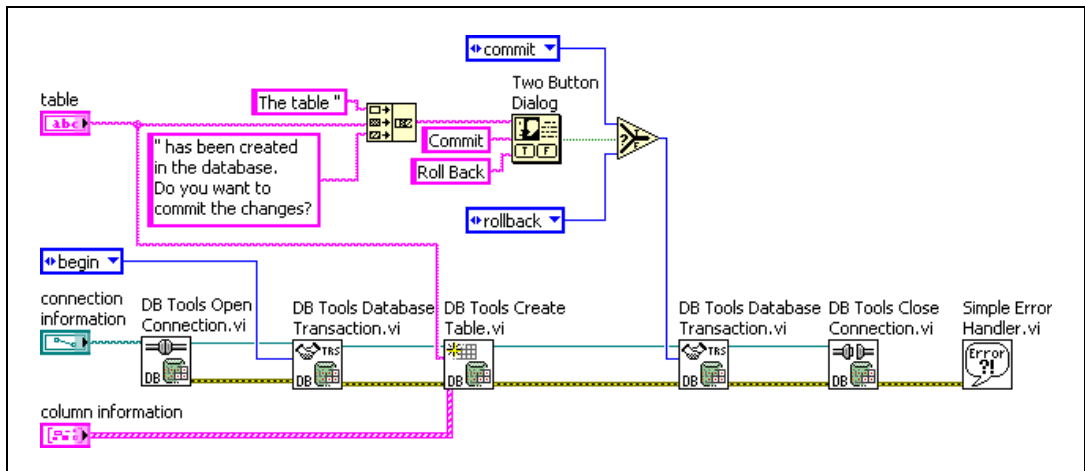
commit

table

abc

The table "

Two Button Dialog

" has been created in the database. Do you want to commit the changes?

Commit

Roll Back

T F

rollback

begin

connection information

DB Tools Open Connection.vi

DB Tools Database Transaction.vi

DB Tools Create Table.vi

DB Tools Database Transaction.vi

DB Tools Close Connection.vi

Simple Error Handler.vi

TRS

TRS

DB

DB

DB

DB

DB

Error ?!

column information